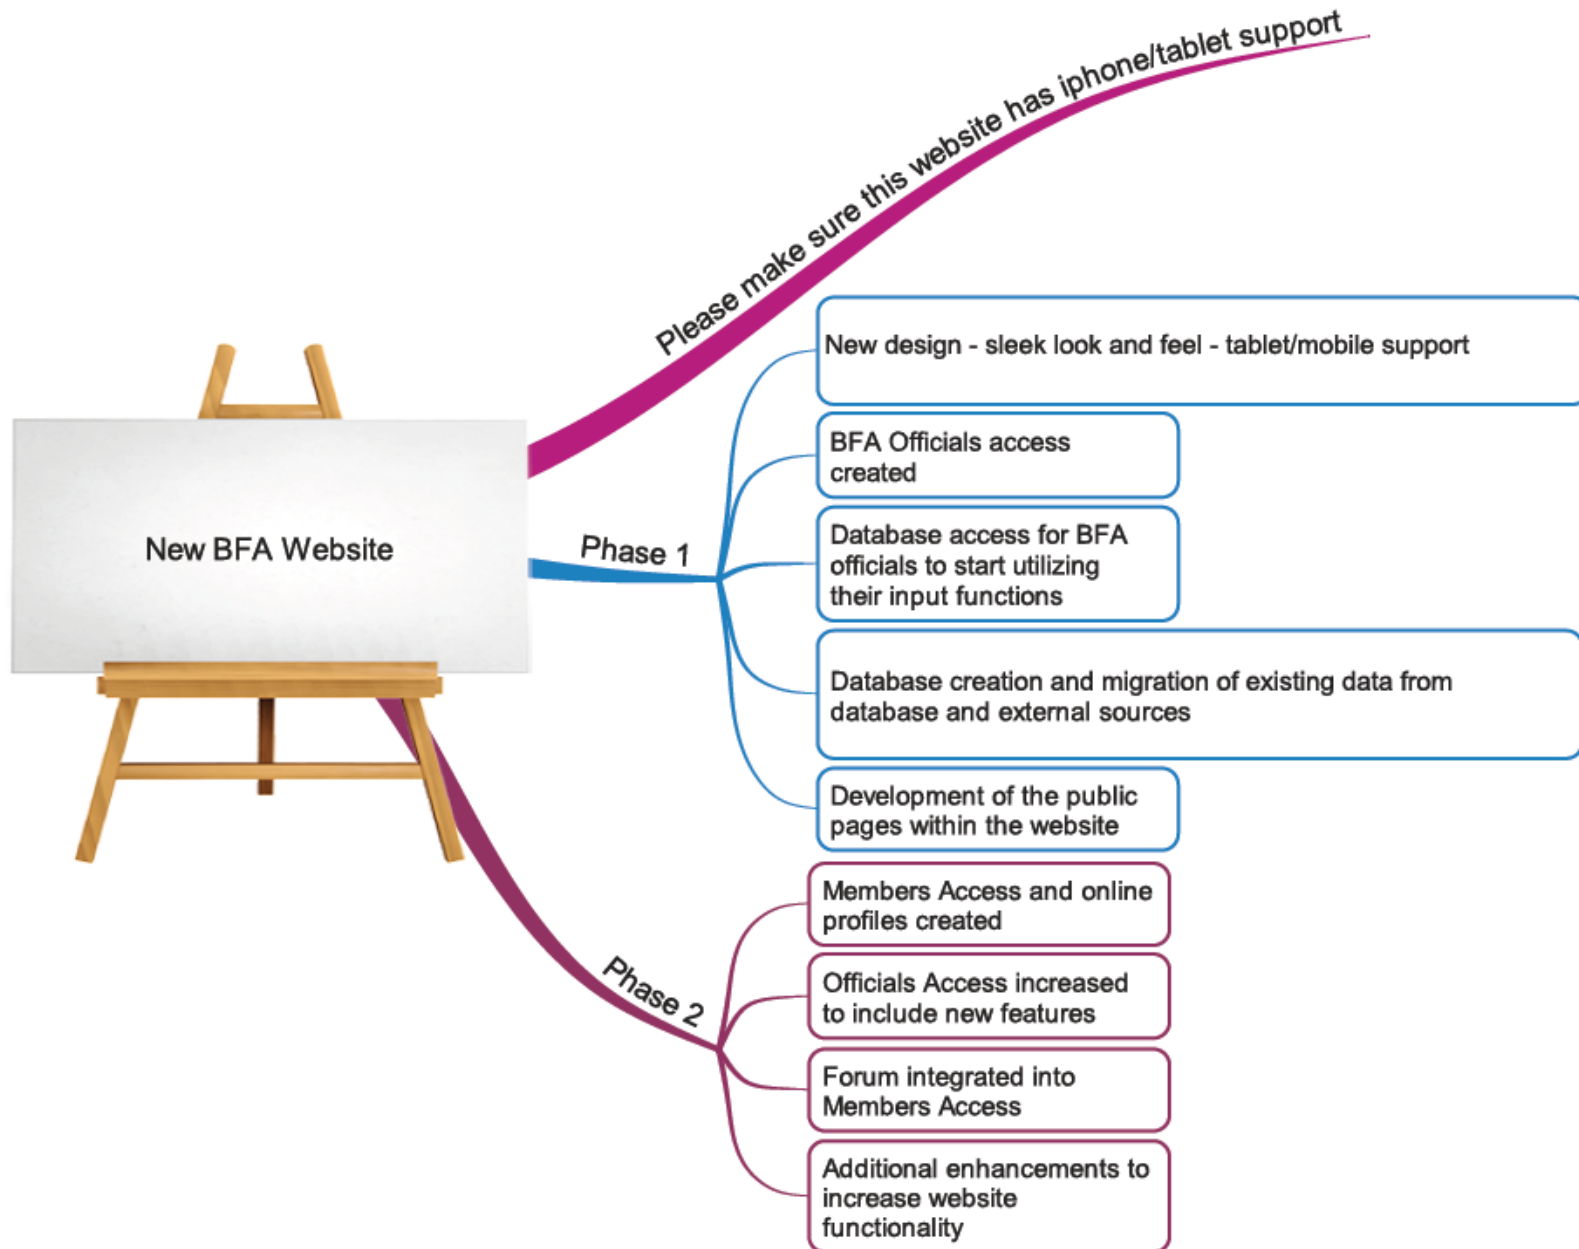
Please make sure this website has iphone/tablet support

New BFA Website

Phase 1

New design - sleek look and feel - tablet/mobile support

BFA Officials access created

Database access for BFA officials to start utilizing their input functions

Database creation and migration of existing data from database and external sources

Development of the public pages within the website

Phase 2

Members Access and online profiles created

Officials Access increased to include new features

Forum integrated into Members Access

Additional enhancements to increase website functionality